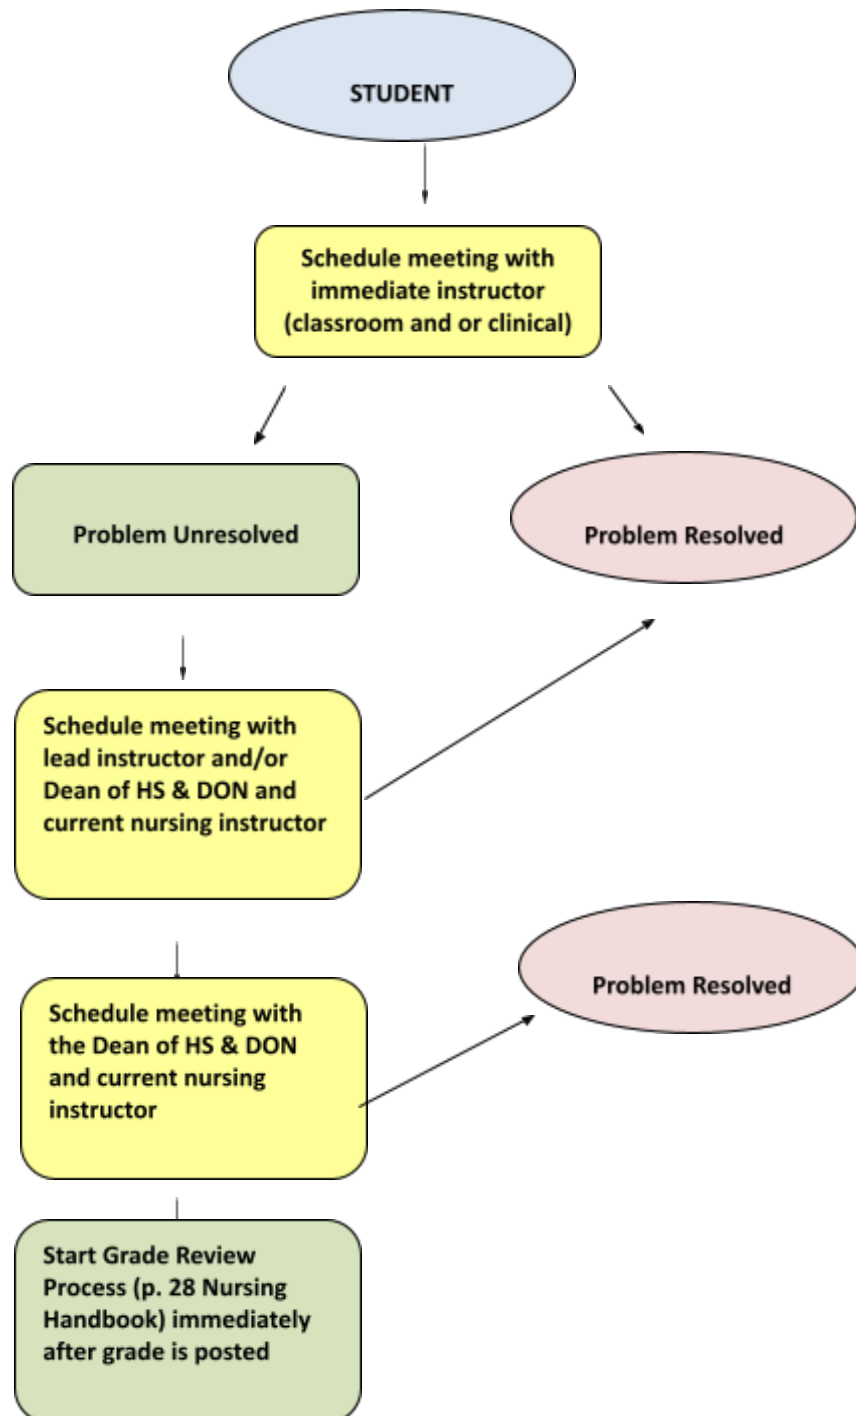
STUDENT

Schedule meeting with immediate instructor (classroom and or clinical)

Problem Unresolved

Problem Resolved

Schedule meeting with lead instructor and/or Dean of HS & DON and current nursing instructor

Problem Resolved

Schedule meeting with the Dean of HS & DON and current nursing instructor

Start Grade Review Process (p. 28 Nursing Handbook) immediately after grade is posted